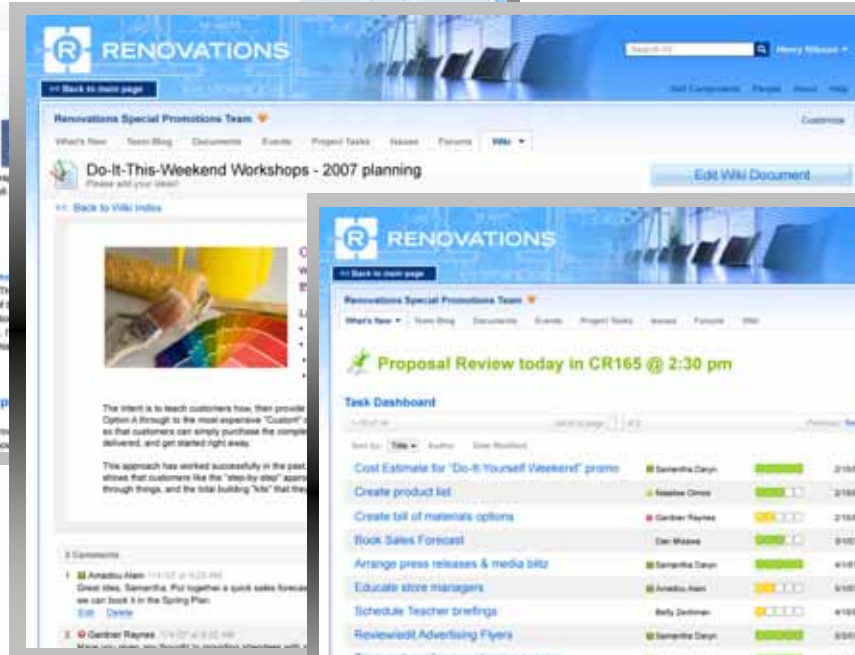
RENOVATIONS

Search All

Henry Nilsson

<< Back to main page

Add Components People About Help

Renovations Special Promotions Team

Customize

What's New Team Blog Documents Events Project Tasks Issues Forums Wiki

Do-It-This-Weekend Workshops - 2007 planning

Please add your ideas!

Edit Wiki Document

<< Back to Wiki Index

The intent is to teach customers how, then provide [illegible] Option A through to the most expensive "Custom" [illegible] so that customers can simply purchase the comple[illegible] delivered, and get started right away.

This approach has worked successfully in the past, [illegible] shows that customers like the "step-by-step" appro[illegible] through things, and the total building "kits" that the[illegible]

3 Comments

1 Amadou Alam

Great idea, Samantha. Put together a quick sales forec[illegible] we can book it in the Spring Plan.

Edit Delete

2 Gardner Raynes

RENOVATIONS

<< Back to main page

Renovations Special Promotions Team

What's New Team Blog Documents Events Project Tasks Issues Forums Wiki

Proposal Review today in CR165 @ 2:30 pm

Task Dashboard

Sort by: Title Author Date Modified

| Task | Owner | | |
|---|---|---|---|
| Cost Estimate for "Do-It-Yourself Weekend" promo | Samantha Daryn | | 2/15 |
| Create product list | Natalie Olmos | | |
| Create bill of materials options | Gardner Raynes | | |
| Book Sales Forecast | Dan Misawa | | |
| Arrange press releases & media blitz | Samantha Daryn | | |
| Educate store managers | Amadou Alam | | |
| Schedule Teacher briefings | Betty Zechman | | |
| Review/edit Advertising Flyers | Samantha Daryn | | |